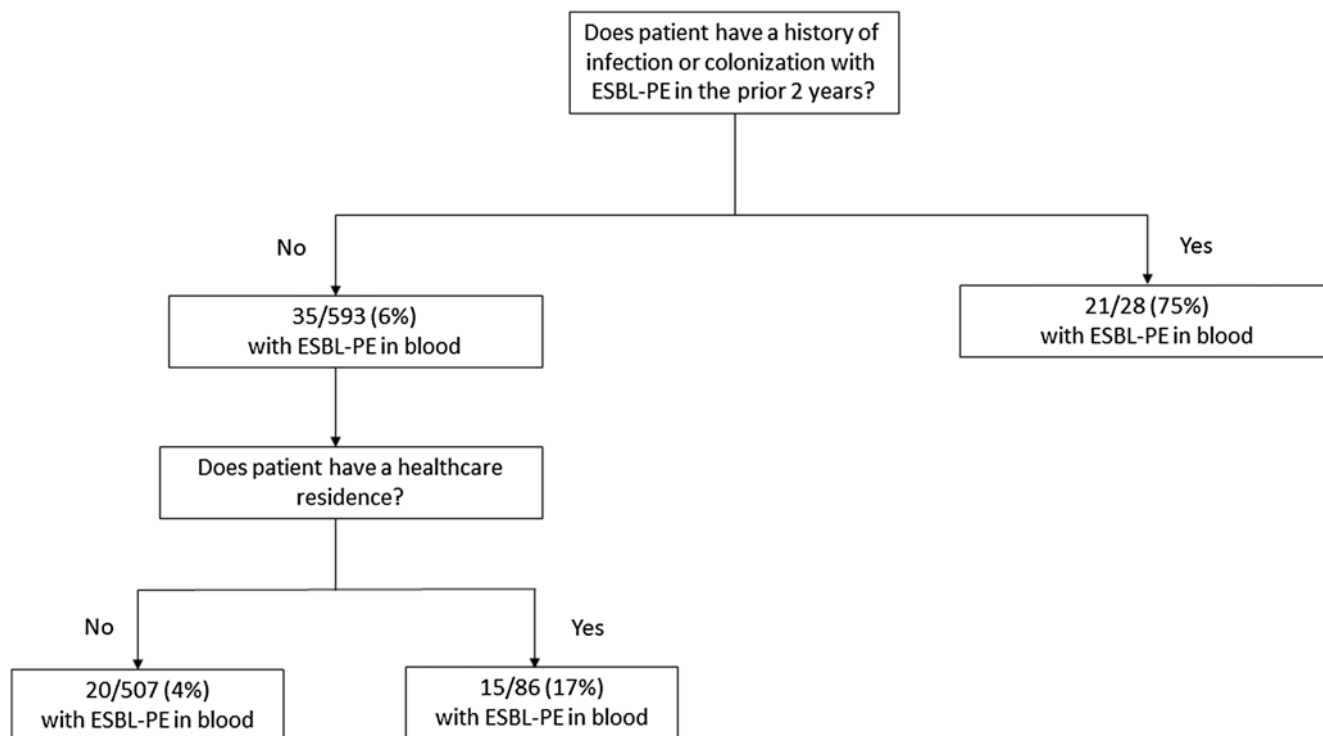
Does patient have a history of infection or colonization with ESBL-PE in the prior 2 years?

No

Yes

35/593 (6%) with ESBL-PE in blood

21/28 (75%) with ESBL-PE in blood

Does patient have a healthcare residence?

No

Yes

20/507 (4%) with ESBL-PE in blood

15/86 (17%) with ESBL-PE in blood